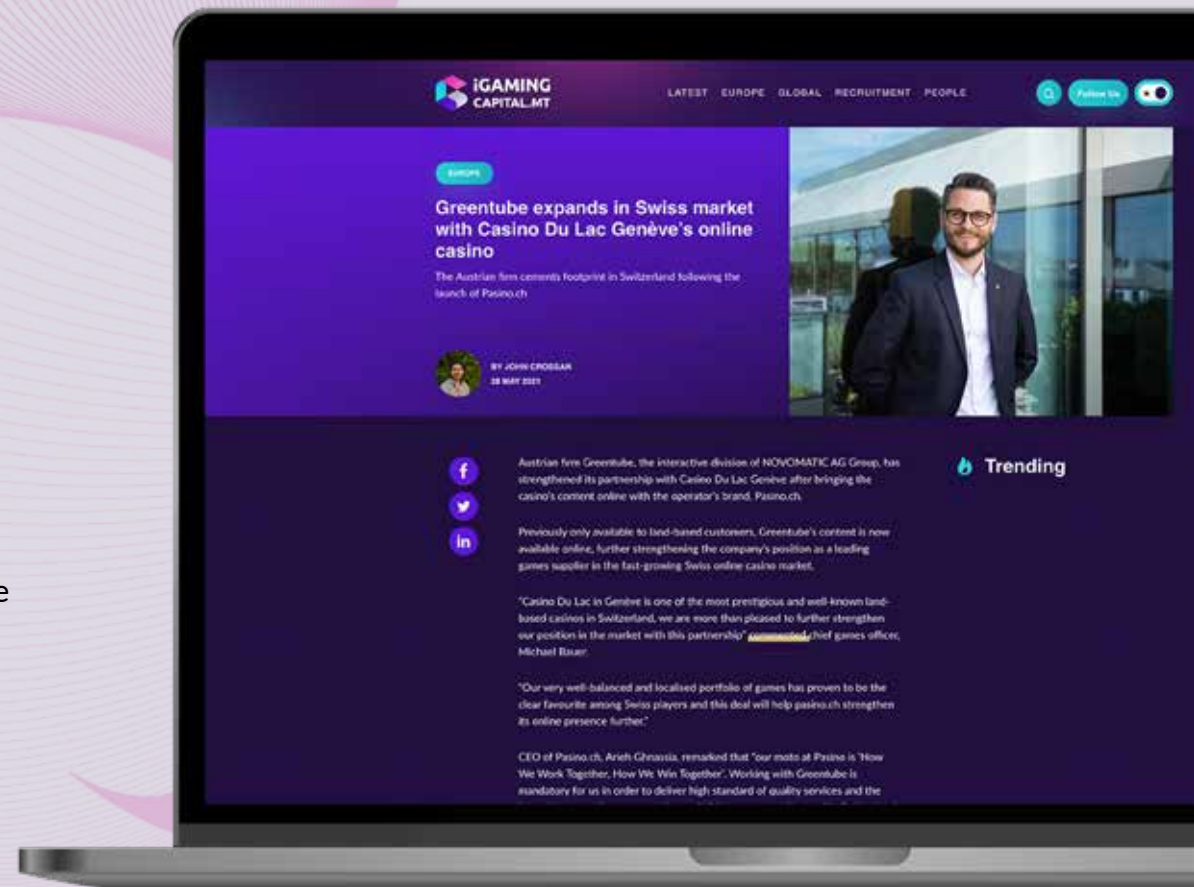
iGAMING CAPITAL.MT

LATEST EUROPE GLOBAL RECRUITMENT PEOPLE

Follow Us

EUROPE

Greentube expands in Swiss market with Casino Du Lac Genève's online casino

The Austrian firm cements footprint in Switzerland following the launch of Pasino.ch

BY JOHN CROSSAN
28 MAY 2021

Austrian firm Greentube, the interactive division of NOVOMATIC AG Group, has strengthened its partnership with Casino Du Lac Genève after bringing the casino's content online with the operator's brand, Pasino.ch.

Previously only available to land-based customers, Greentube's content is now available online, further strengthening the company's position as a leading games supplier in the fast-growing Swiss online casino market.

"Casino Du Lac in Genève is one of the most prestigious and well-known land-based casinos in Switzerland, we are more than pleased to further strengthen our position in the market with this partnership" commented chief games officer, Michael Bauer.

"Our very well-balanced and localised portfolio of games has proven to be the clear favourite among Swiss players and this deal will help pasino.ch strengthen its online presence further."

CEO of Pasino.ch, Arieh Ghnassia, remarked that "our moto at Pasino is 'How We Work Together, How We Win Together'. Working with Greentube is mandatory for us in order to deliver high standard of quality services and the

Trending

e